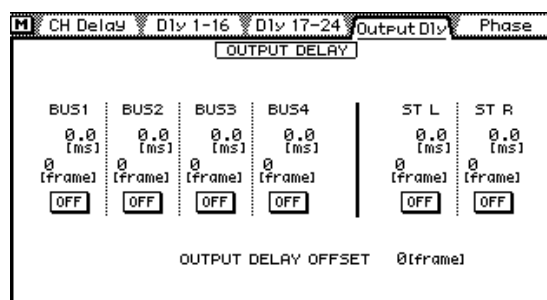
M CH Delay | Dly 1-16 | Dly 17-24 | Output Dly | Phase

OUTPUT DELAY

BUS1
0.0 [ms]
0 [frame]
OFF

BUS2
0.0 [ms]
0 [frame]
OFF

BUS3
0.0 [ms]
0 [frame]
OFF

BUS4
0.0 [ms]
0 [frame]
OFF

ST L
0.0 [ms]
0 [frame]
OFF

ST R
0.0 [ms]
0 [frame]
OFF

OUTPUT DELAY OFFSET 0[frame]